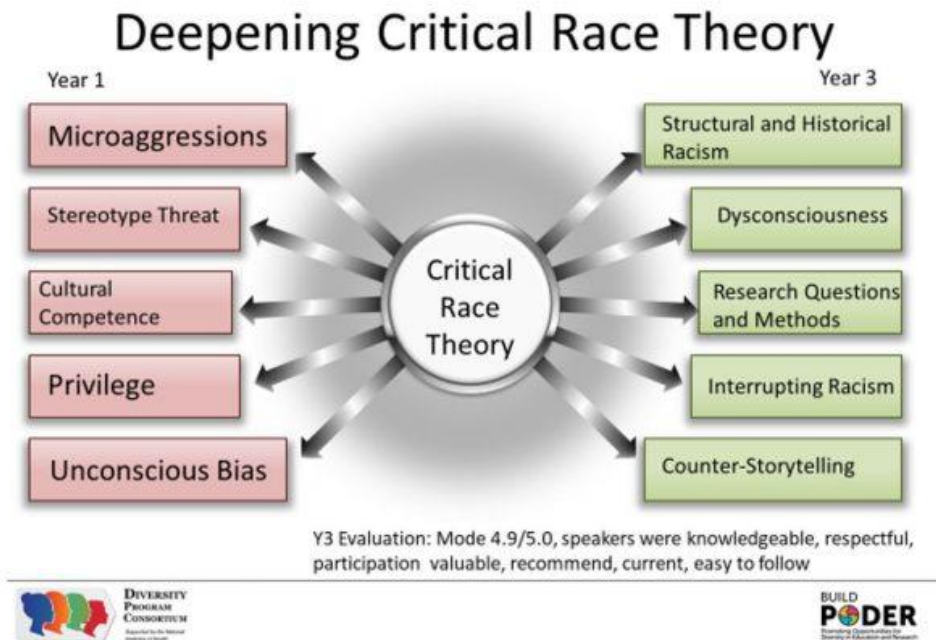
Deepening Critical Race Theory

Year 1

Microaggressions

Stereotype Threat

Cultural Competence

Privilege

Unconscious Bias

Critical Race Theory

Year 3

Structural and Historical Racism

Dysconsciousness

Research Questions and Methods

Interrupting Racism

Counter-Storytelling

Y3 Evaluation: Mode 4.9/5.0, speakers were knowledgeable, respectful, participation valuable, recommend, current, easy to follow

Diversity Program Consortium

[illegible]

BUILD PODER

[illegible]